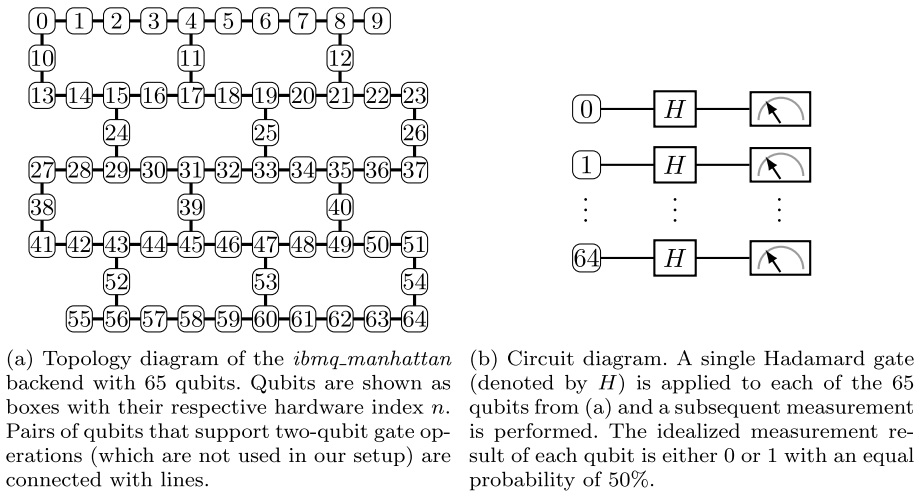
0 1 2 3 4 5 6 7 8 9
10 11 12
13 14 15 16 17 18 19 20 21 22 23
24 25 26
27 28 29 30 31 32 33 34 35 36 37
38 39 40
41 42 43 44 45 46 47 48 49 50 51
52 53 54
55 56 57 58 59 60 61 62 63 64

(a) Topology diagram of the *ibmq_manhattan* backend with 65 qubits. Qubits are shown as boxes with their respective hardware index $n$. Pairs of qubits that support two-qubit gate operations (which are not used in our setup) are connected with lines.

0 $H$
1 $H$
$\vdots$ $\vdots$ $\vdots$
64 $H$

(b) Circuit diagram. A single Hadamard gate (denoted by $H$) is applied to each of the 65 qubits from (a) and a subsequent measurement is performed. The idealized measurement result of each qubit is either 0 or 1 with an equal probability of 50%.